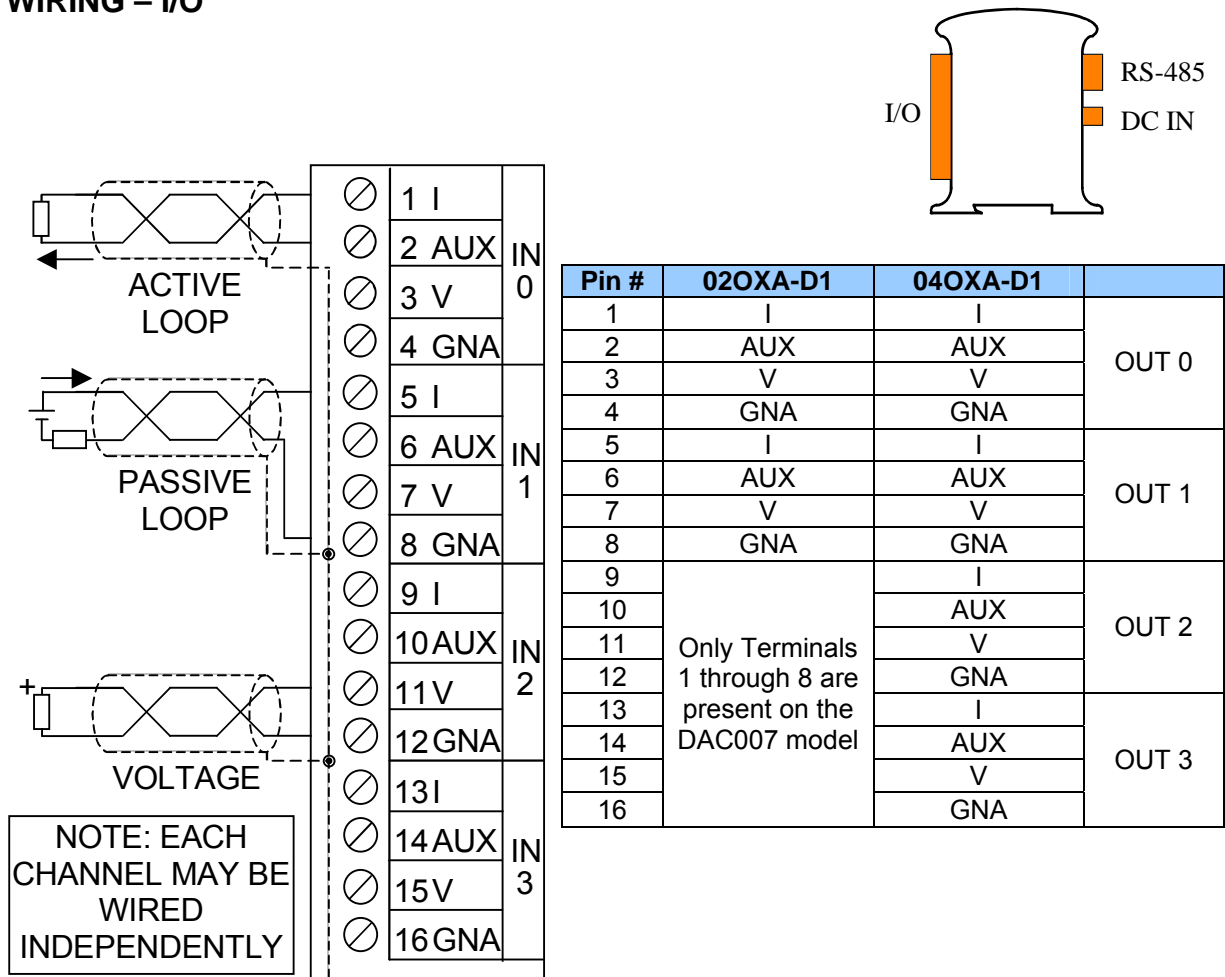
WIRING – I/O

I/O

RS-485

DC IN

ACTIVE LOOP

PASSIVE LOOP

+

VOLTAGE

NOTE: EACH CHANNEL MAY BE WIRED INDEPENDENTLY

1 I
2 AUX
3 V
4 GNA
5 I
6 AUX
7 V
8 GNA
9 I
10 AUX
11 V
12 GNA
13 I
14 AUX
15 V
16 GNA

IN 0
IN 1
IN 2
IN 3

| Pin # | 02OXA-D1 | 04OXA-D1 | |
|---|---|---|---|
| 1 | I | I | OUT 0 |
| 2 | AUX | AUX | |
| 3 | V | V | |
| 4 | GNA | GNA | |
| 5 | I | I | OUT 1 |
| 6 | AUX | AUX | |
| 7 | V | V | |
| 8 | GNA | GNA | |
| 9 | Only Terminals 1 through 8 are present on the DAC007 model | I | OUT 2 |
| 10 | | AUX | |
| 11 | | V | |
| 12 | | GNA | |
| 13 | | I | OUT 3 |
| 14 | | AUX | |
| 15 | | V | |
| 16 | | GNA | |